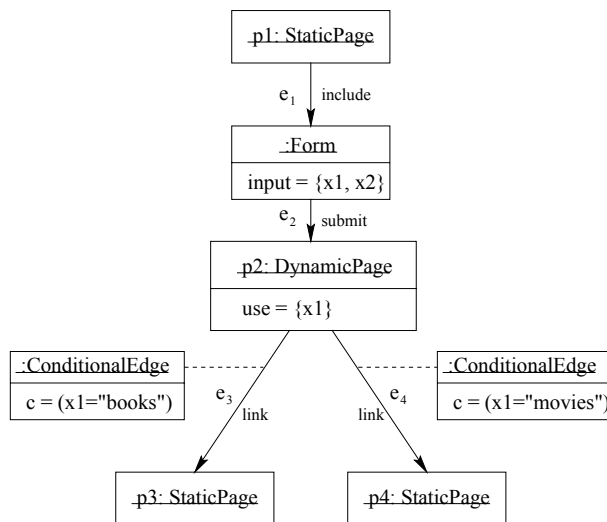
p1: StaticPage

$e_1$ include

:Form

input = {x1, x2}

$e_2$ submit

p2: DynamicPage

use = {x1}

:ConditionalEdge

c = (x1="books")

$e_3$ link

$e_4$ link

:ConditionalEdge

c = (x1="movies")

p3: StaticPage

p4: StaticPage